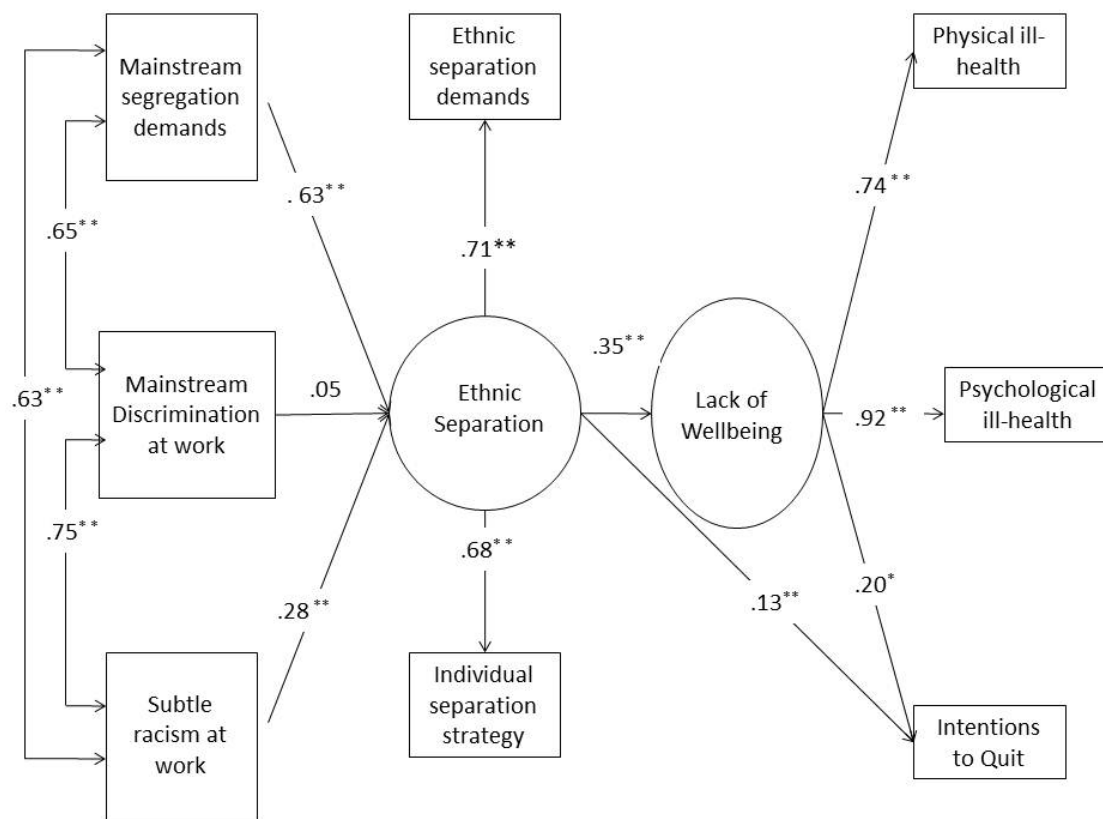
Mainstream segregation demands

Ethnic separation demands

Physical ill-health

.65$^{**}$

. 63$^{**}$

.71**

.74$^{**}$

.63$^{**}$

.35$^{**}$

Mainstream Discrimination at work

.05

Ethnic Separation

Lack of Wellbeing

.92$^{**}$

Psychological ill-health

.75$^{**}$

.68$^{**}$

.28$^{**}$

.13$^{**}$

.20$^{*}$

Subtle racism at work

Individual separation strategy

Intentions to Quit